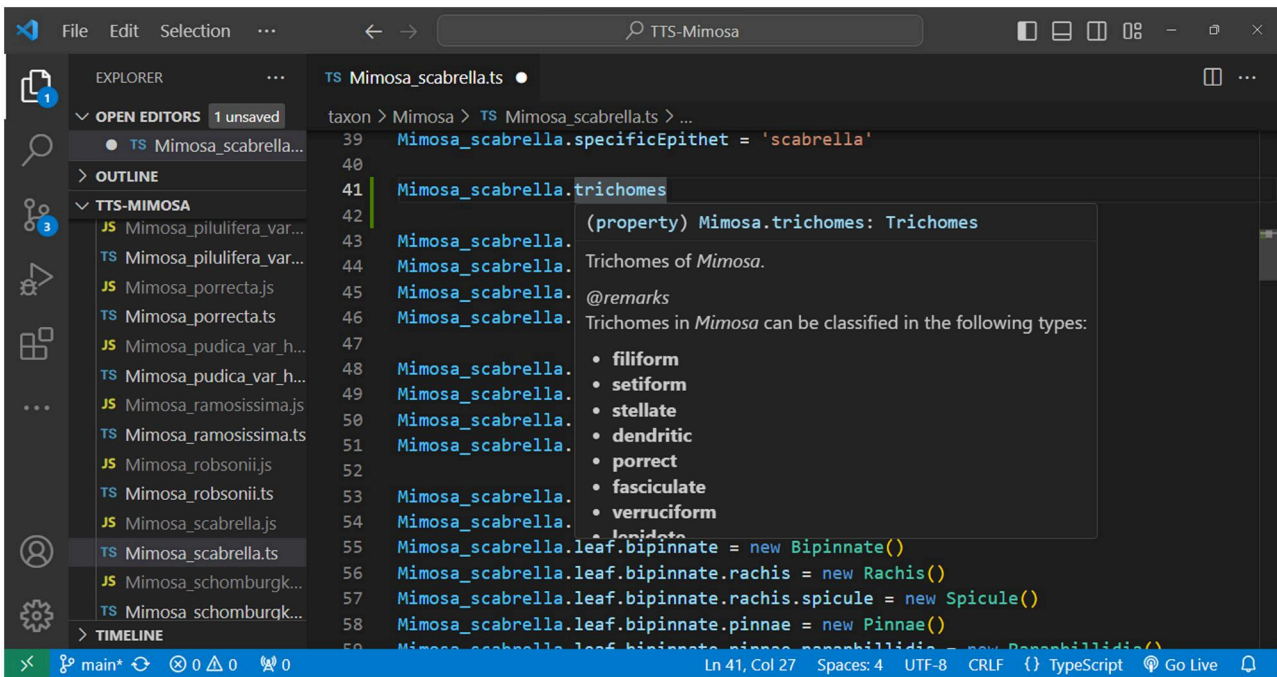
File Edit Selection ···

TTS-Mimosa

EXPLORER ···

OPEN EDITORS 1 unsaved

TS Mimosa_scabrella...

OUTLINE

TTS-MIMOSA

JS Mimosa_pilulifera_var...
TS Mimosa_pilulifera_var...
JS Mimosa_porrecta.js
TS Mimosa_porrecta.ts
JS Mimosa_pudica_var_h...
TS Mimosa_pudica_var_h...
JS Mimosa_ramosissima.js
TS Mimosa_ramosissima.ts
JS Mimosa_robsonii.js
TS Mimosa_robsonii.ts
JS Mimosa_scabrella.js
TS Mimosa_scabrella.ts
JS Mimosa_schomburgk...
TS Mimosa_schomburgk...

TIMELINE

TS Mimosa_scabrella.ts

taxon > Mimosa > TS Mimosa_scabrella.ts > ...

39 Mimosa_scabrella.specificEpithet = 'scabrella'
40
41 Mimosa_scabrella.trichomes
42
43 Mimosa_scabrella.
44 Mimosa_scabrella.
45 Mimosa_scabrella.
46 Mimosa_scabrella.
47
48 Mimosa_scabrella.
49 Mimosa_scabrella.
50 Mimosa_scabrella.
51 Mimosa_scabrella.
52
53 Mimosa_scabrella.
54 Mimosa_scabrella.
55 Mimosa_scabrella.leaf.bipinnate = new Bipinnate()
56 Mimosa_scabrella.leaf.bipinnate.rachis = new Rachis()
57 Mimosa_scabrella.leaf.bipinnate.rachis.spicule = new Spicule()
58 Mimosa_scabrella.leaf.bipinnate.pinnae = new Pinnae()
59 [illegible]

(property) Mimosa.trichomes: Trichomes

Trichomes of *Mimosa*.

@remarks
Trichomes in *Mimosa* can be classified in the following types:

- filiform
- setiform
- stellate
- dendritic
- porrect
- fasciculate
- verruciform
- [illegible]

main* ⊗ 0 ⚠ 0 0   Ln 41, Col 27   Spaces: 4   UTF-8   CRLF   {} TypeScript   Go Live